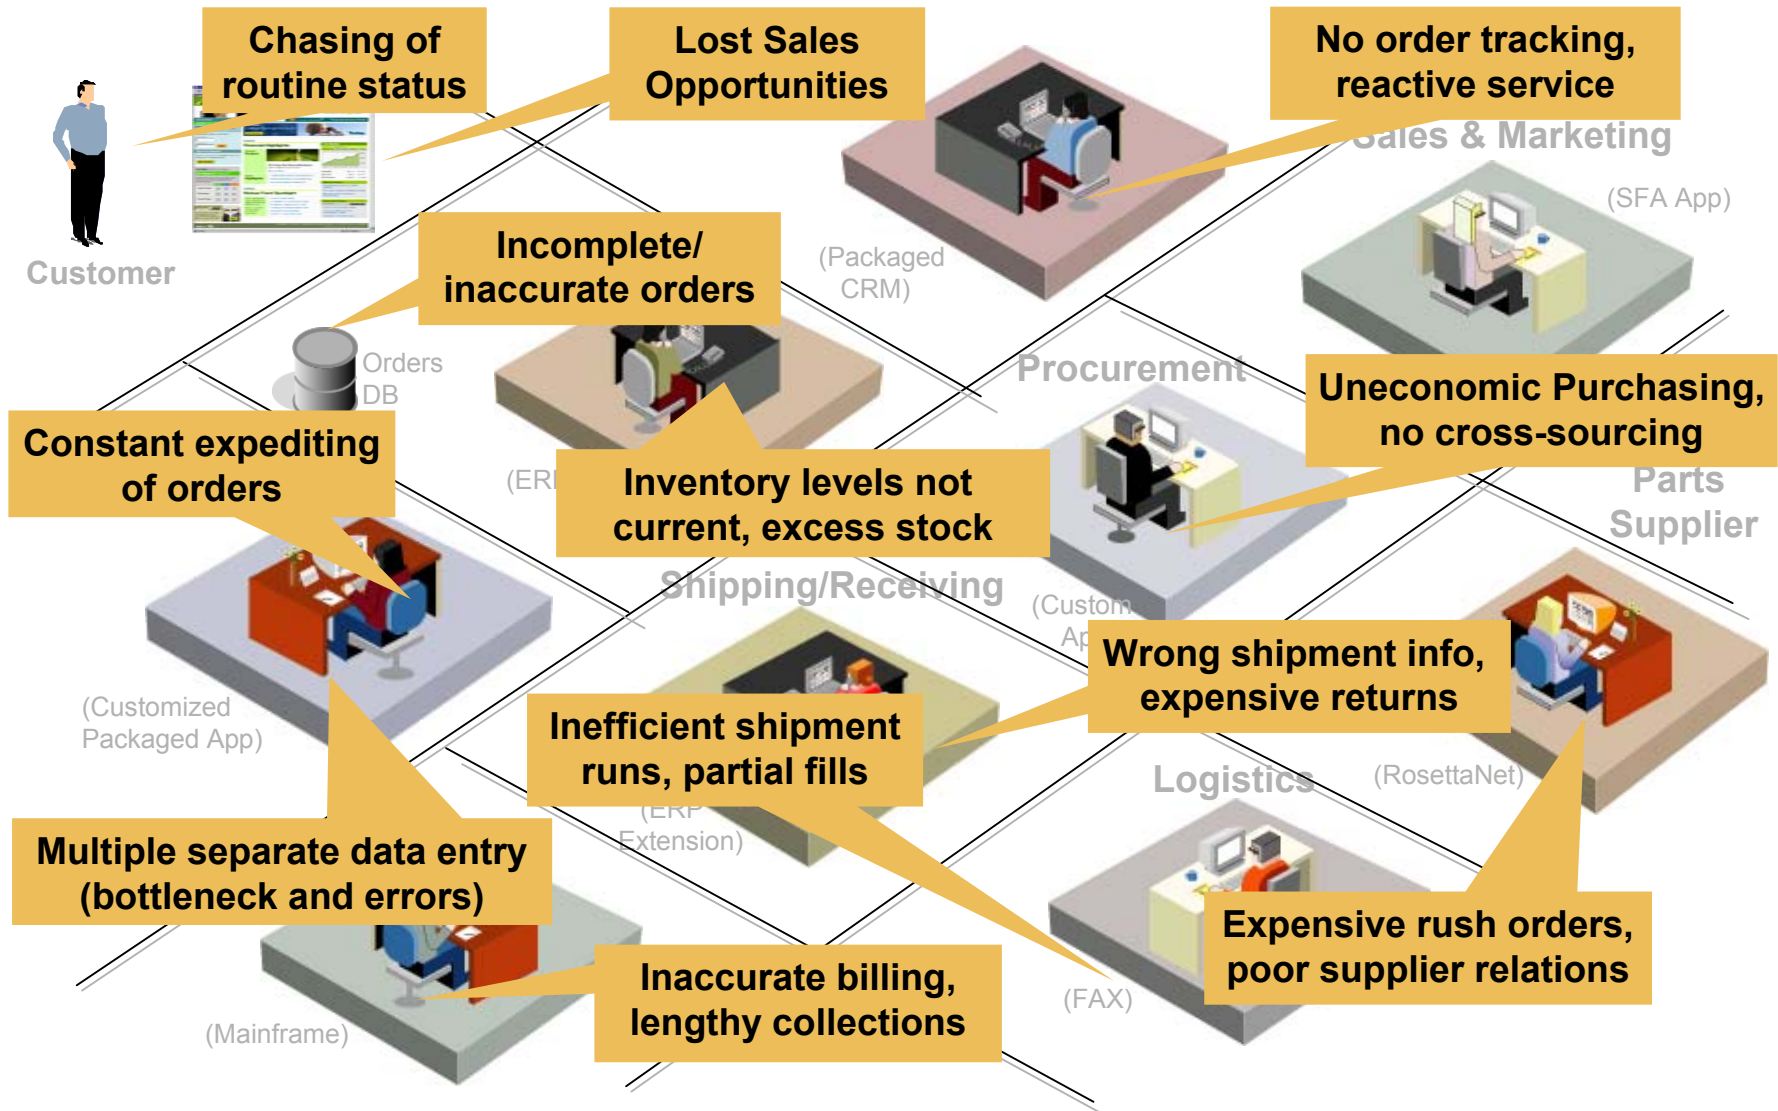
Chasing of routine status

Lost Sales Opportunities

No order tracking, reactive service

Customer

Sales & Marketing

(SFA App)

(Packaged CRM)

Incomplete/ inaccurate orders

Orders DB

Procurement

Uneconomic Purchasing, no cross-sourcing

Constant expediting of orders

(ERP

Inventory levels not current, excess stock

Parts Supplier

Shipping/Receiving

(Custom Ap

Wrong shipment info, expensive returns

(Customized Packaged App)

Inefficient shipment runs, partial fills

(ERP Extension)

Logistics

(RosettaNet)

Multiple separate data entry (bottleneck and errors)

Expensive rush orders, poor supplier relations

Inaccurate billing, lengthy collections

(Mainframe)

(FAX)